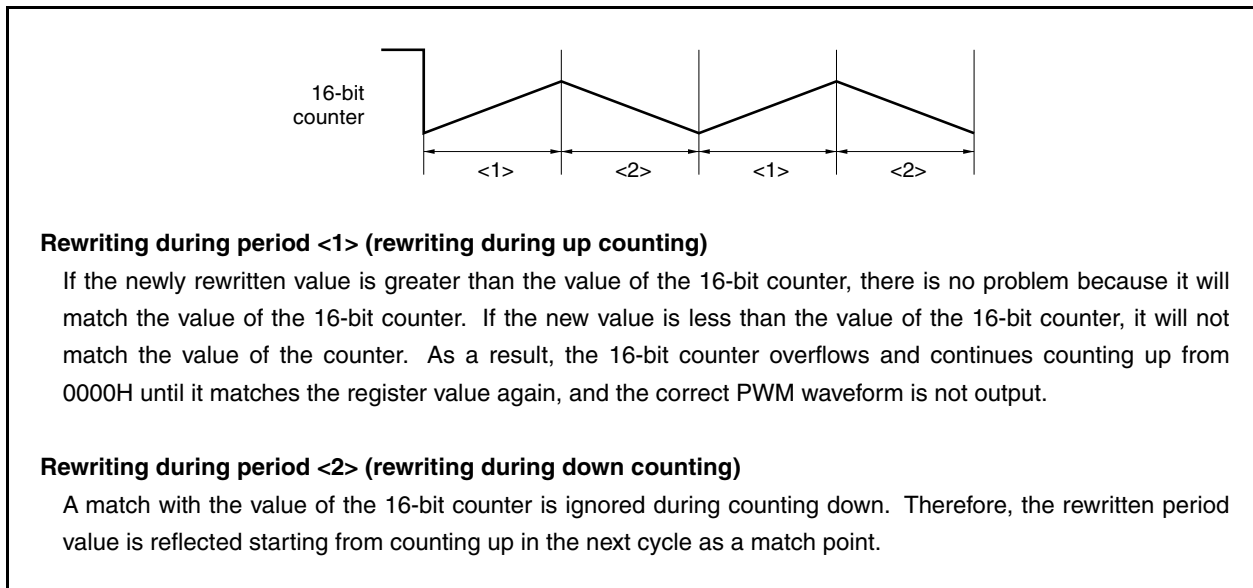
16-bit counter

<1> <2> <1> <2>

**Rewriting during period <1> (rewriting during up counting)**

If the newly rewritten value is greater than the value of the 16-bit counter, there is no problem because it will match the value of the 16-bit counter. If the new value is less than the value of the 16-bit counter, it will not match the value of the counter. As a result, the 16-bit counter overflows and continues counting up from 0000H until it matches the register value again, and the correct PWM waveform is not output.

**Rewriting during period <2> (rewriting during down counting)**

A match with the value of the 16-bit counter is ignored during counting down. Therefore, the rewritten period value is reflected starting from counting up in the next cycle as a match point.